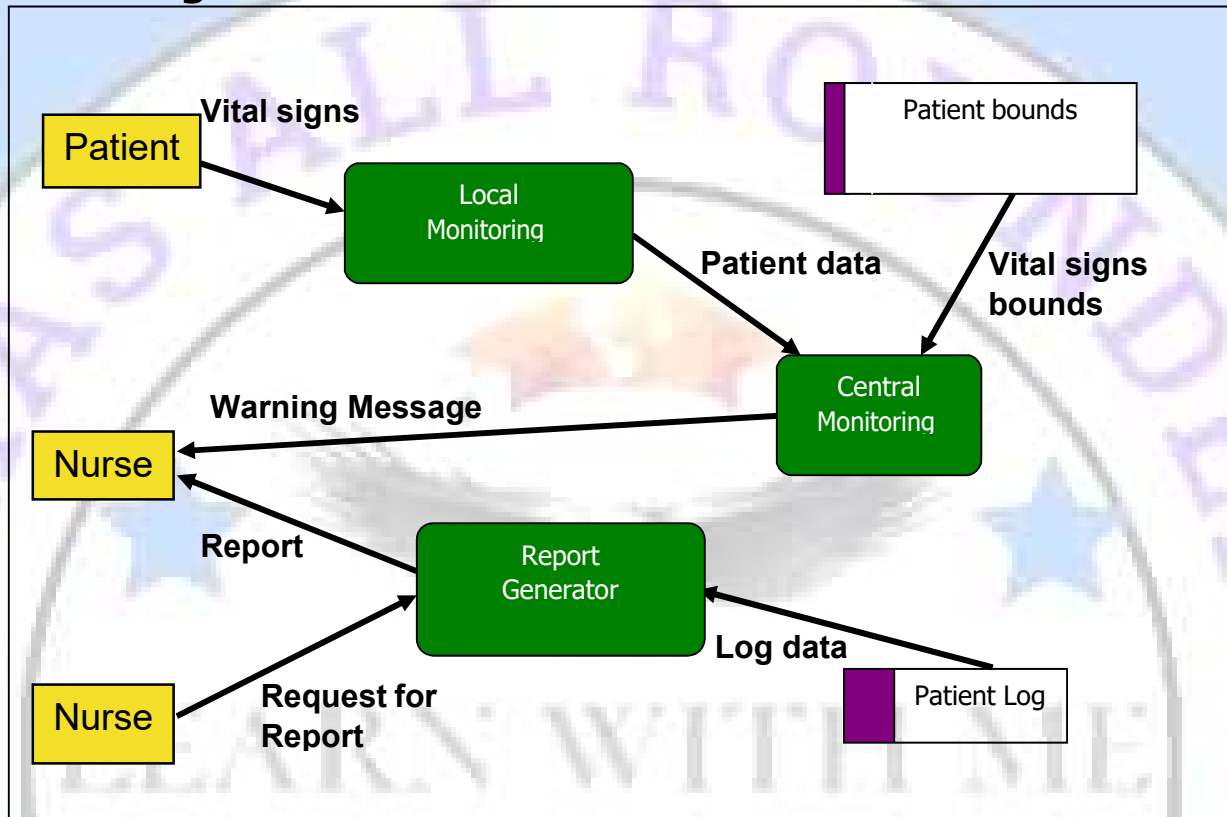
Patient

Vital signs

Local Monitoring

Patient bounds

Patient data

Vital signs bounds

Central Monitoring

Warning Message

Nurse

Report

Report Generator

Log data

Nurse

Request for Report

Patient Log